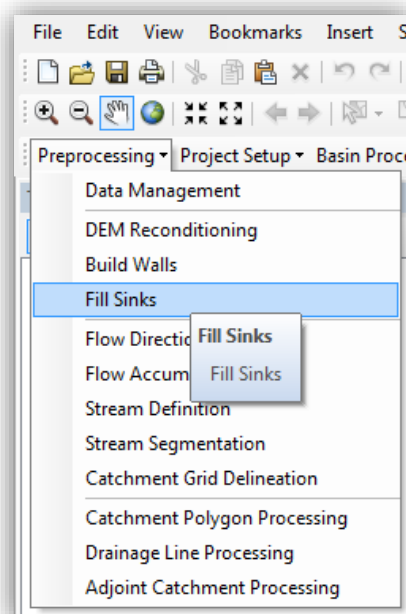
File Edit View Bookmarks Insert S

Preprocessing ▾ Project Setup ▾ Basin Proc

Data Management
DEM Reconditioning
Build Walls
Fill Sinks
Flow Directio
Flow Accum
Stream Definition
Stream Segmentation
Catchment Grid Delineation
Catchment Polygon Processing
Drainage Line Processing
Adjoint Catchment Processing

Fill Sinks
Fill Sinks